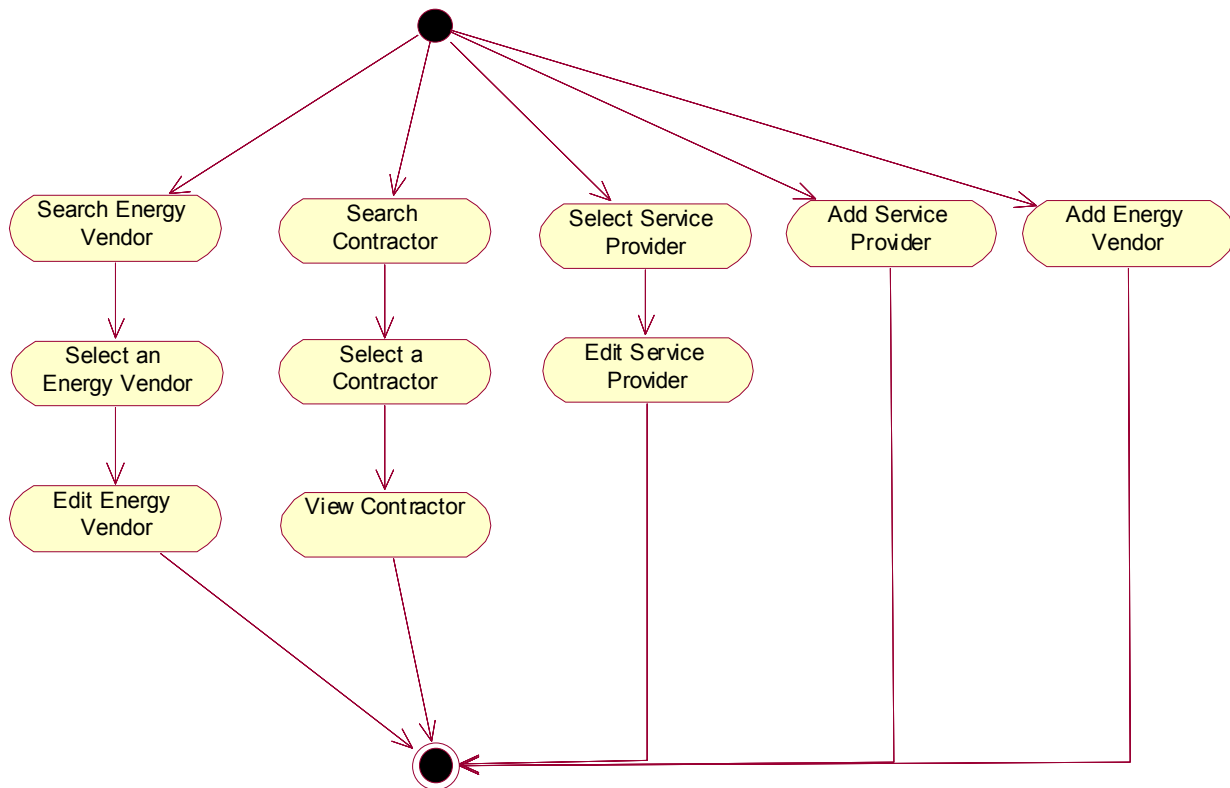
Search Energy Vendor

Search Contractor

Select Service Provider

Add Service Provider

Add Energy Vendor

Select an Energy Vendor

Select a Contractor

Edit Service Provider

Edit Energy Vendor

View Contractor